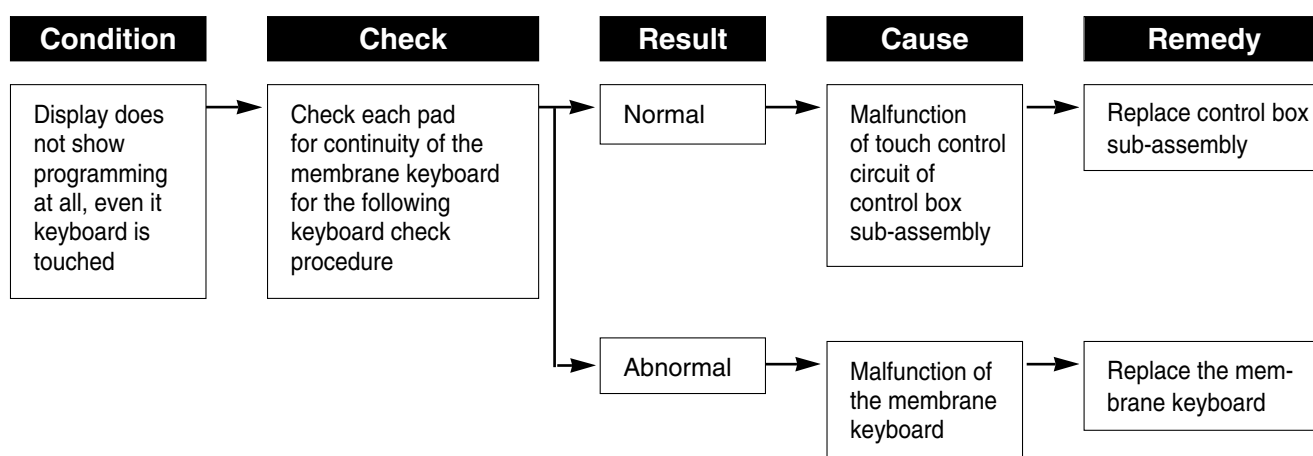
Condition

Check

Result

Cause

Remedy

Display does not show programming at all, even it keyboard is touched

Check each pad for continuity of the membrane keyboard for the following keyboard check procedure

Normal

Malfunction of touch control circuit of control box sub-assembly

Replace control box sub-assembly

Abnormal

Malfunction of the membrane keyboard

Replace the membrane keyboard